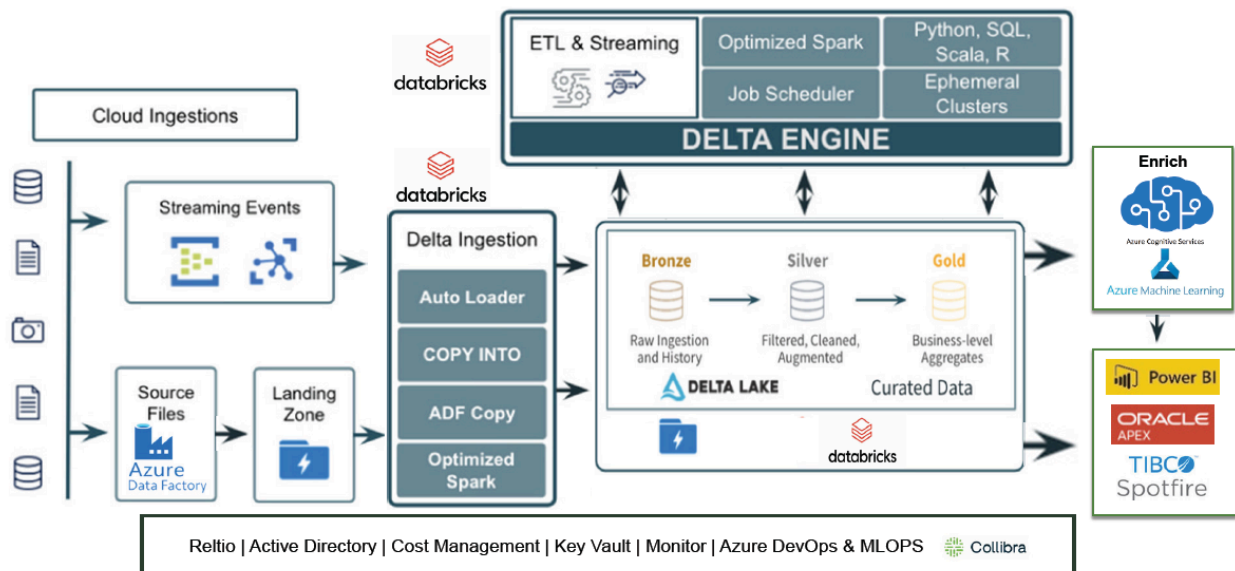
databricks

ETL & Streaming

Optimized Spark

Python, SQL, Scala, R

Job Scheduler

Ephemeral Clusters

DELTA ENGINE

Cloud Ingestions

databricks

Streaming Events

Delta Ingestion

Auto Loader

COPY INTO

ADF Copy

Optimized Spark

Bronze

Raw Ingestion and History

Silver

Filtered, Cleaned, Augmented

Gold

Business-level Aggregates

DELTA LAKE

Curated Data

databricks

Source Files

Azure Data Factory

Landing Zone

Enrich

Azure Cognitive Services

Azure Machine Learning

Power BI

ORACLE APEX

TIBCO Spotfire

Reltio | Active Directory | Cost Management | Key Vault | Monitor | Azure DevOps & MLOPS

Collibra